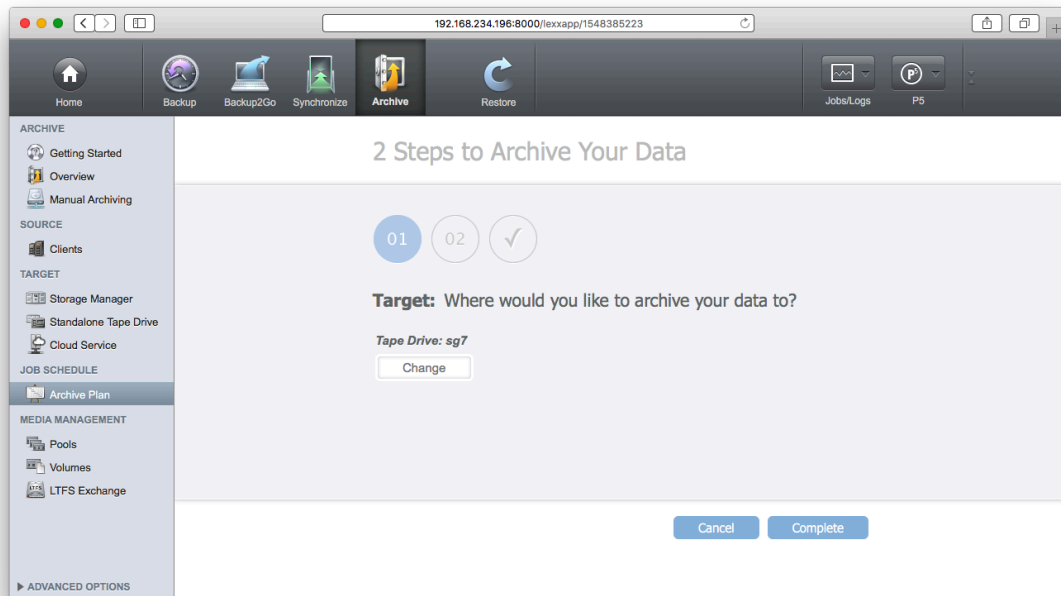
192.168.234.196:8000/lexxapp/1548385223

Home
Backup
Backup2Go
Synchronize
Archive
Restore
Jobs/Logs
P5

ARCHIVE
Getting Started
Overview
Manual Archiving
SOURCE
Clients
TARGET
Storage Manager
Standalone Tape Drive
Cloud Service
JOB SCHEDULE
Archive Plan
MEDIA MANAGEMENT
Pools
Volumes
LTFS Exchange
▶ ADVANCED OPTIONS

2 Steps to Archive Your Data

01
02
✓

Target: Where would you like to archive your data to?

Tape Drive: sg7
Change

Cancel
Complete